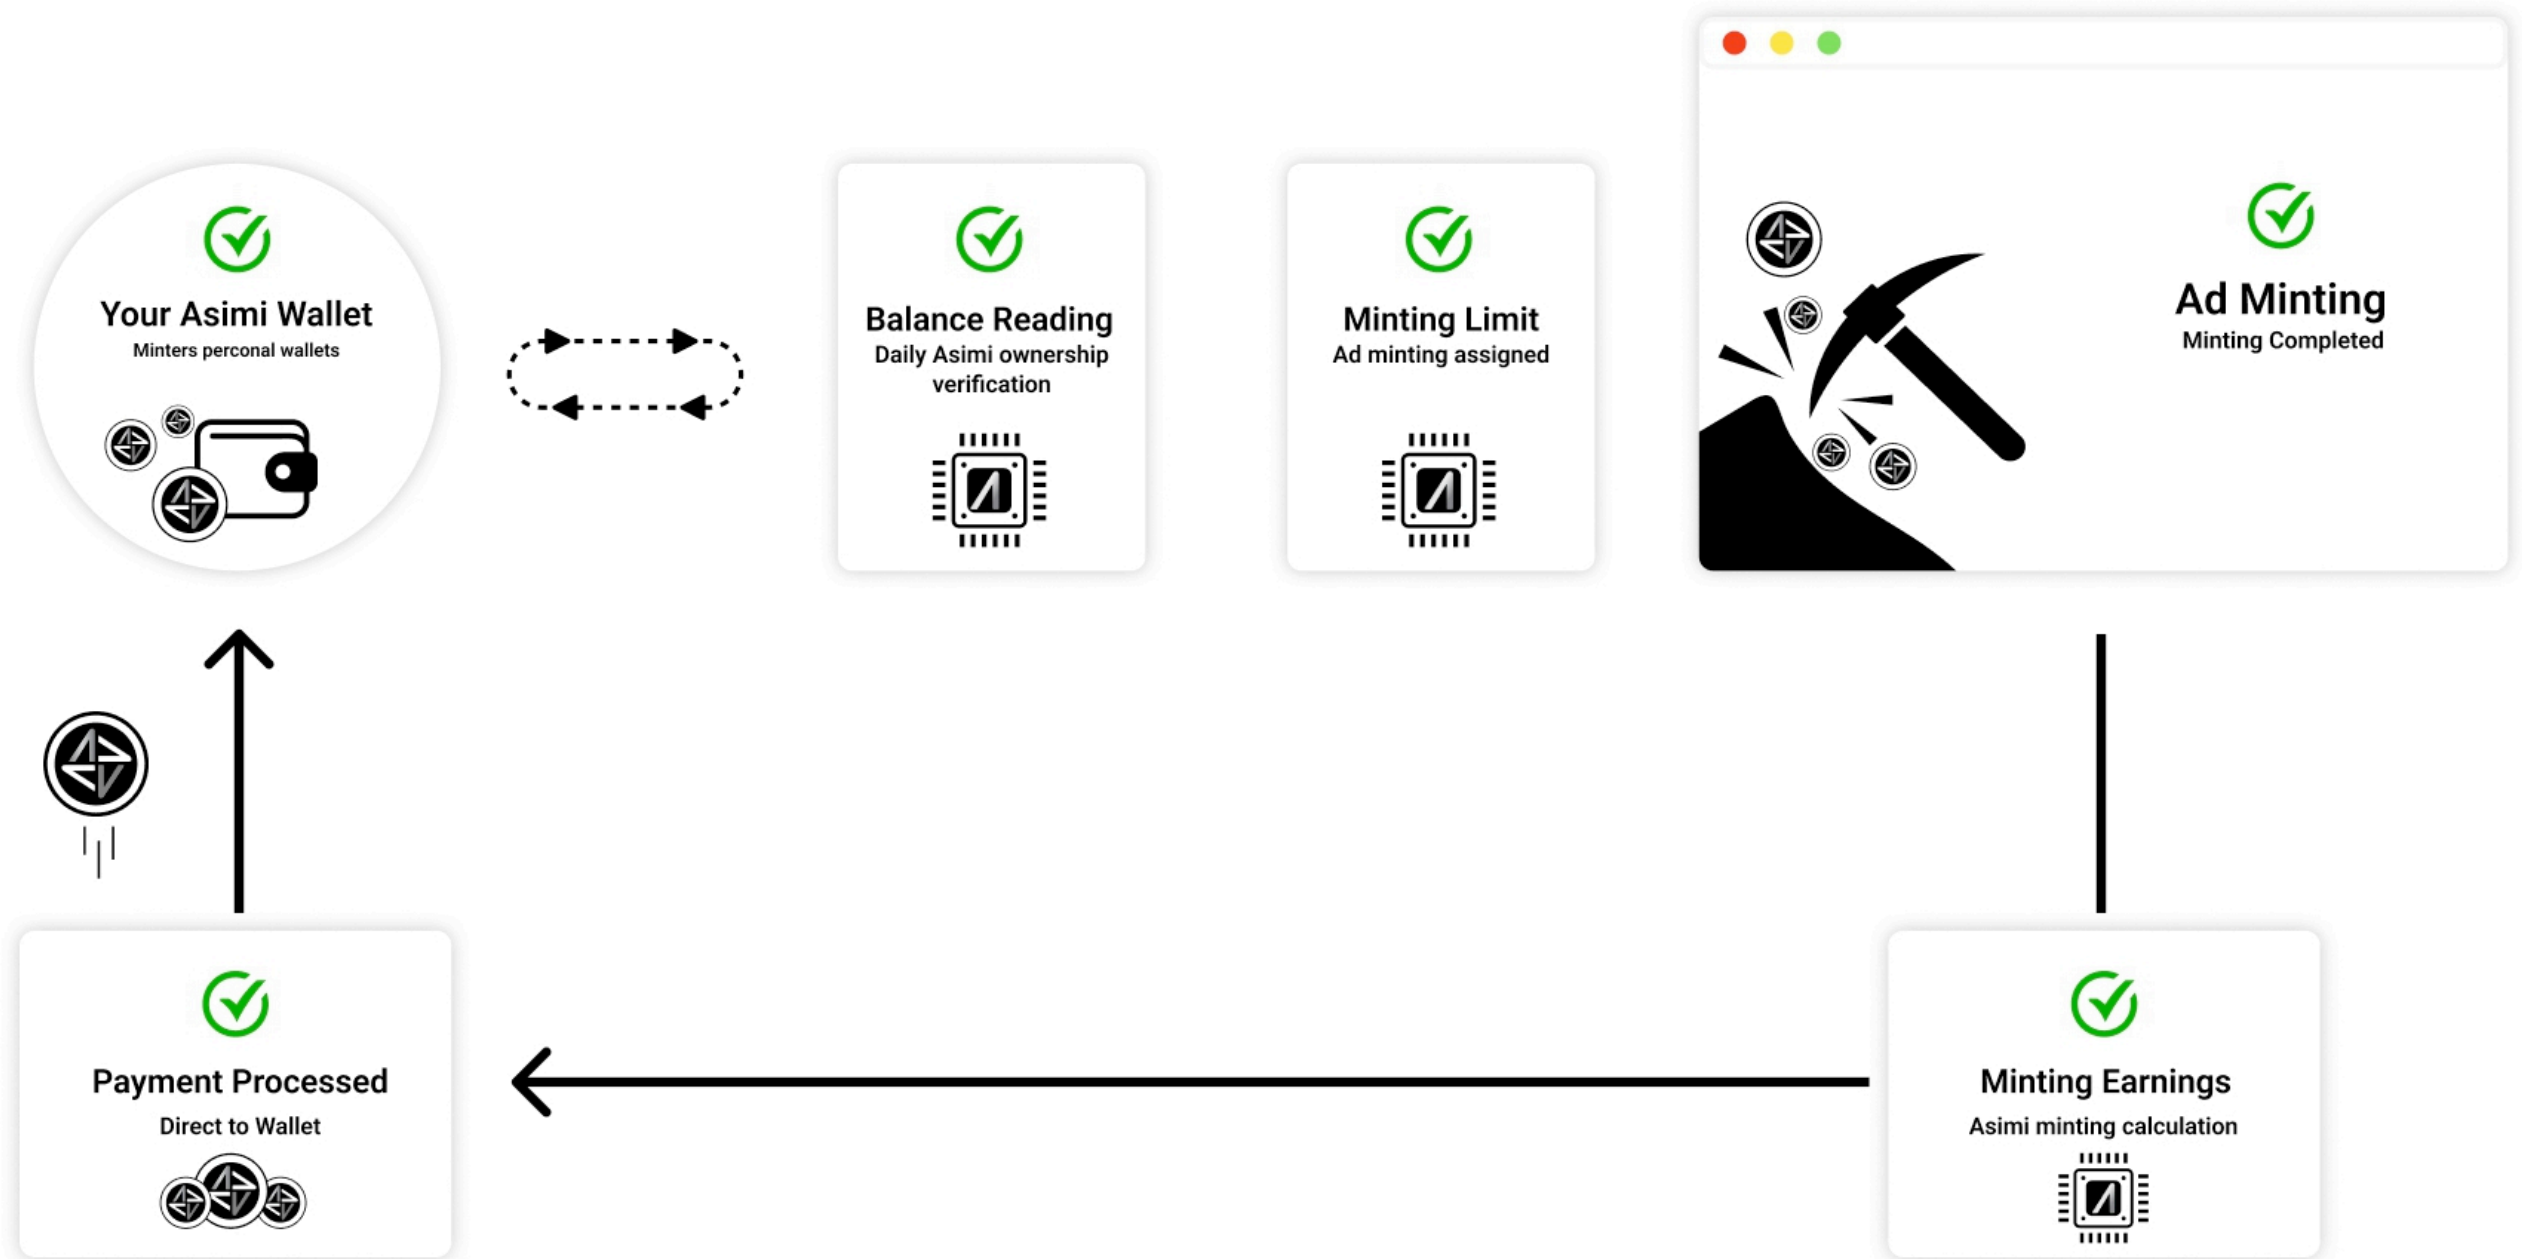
Your Asimi Wallet
Minters perconal wallets

Balance Reading
Daily Asimi ownership verification

Minting Limit
Ad minting assigned

Ad Minting
Minting Completed

Payment Processed
Direct to Wallet

Minting Earnings
Asimi minting calculation